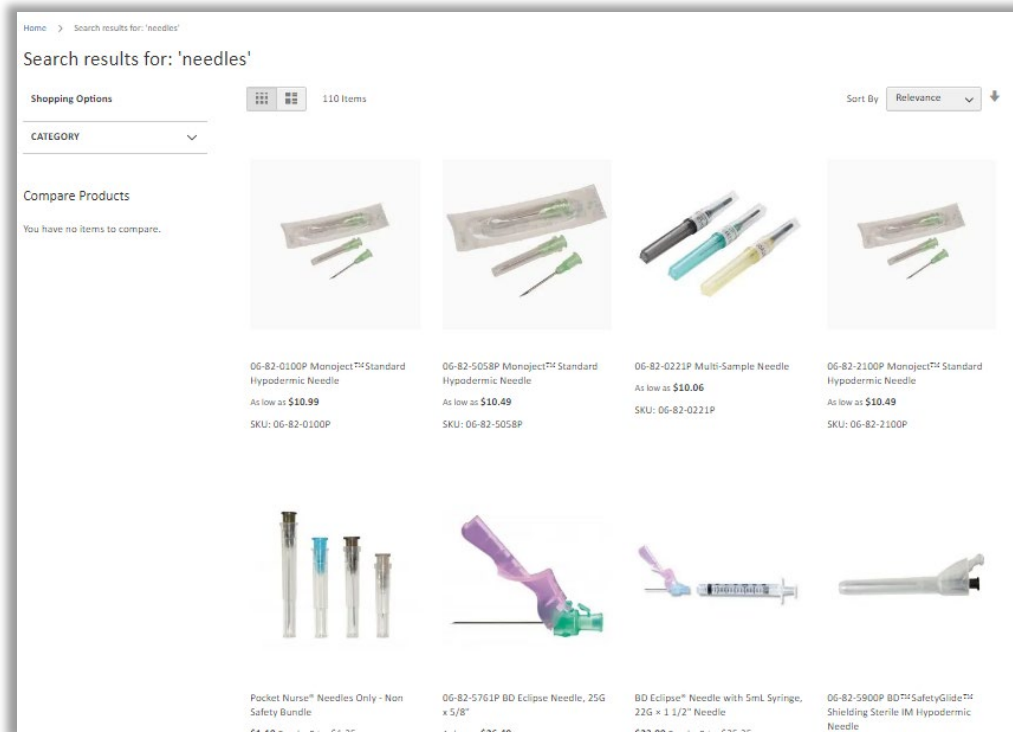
Home > Search results for: 'needles'

Search results for: 'needles'

Shopping Options

CATEGORY

Compare Products

You have no items to compare.

110 Items

Sort By Relevance

06-82-0100P Monoject™ Standard Hypodermic Needle

As low as $10.99

SKU: 06-82-0100P

06-82-5058P Monoject™ Standard Hypodermic Needle

As low as $10.49

SKU: 06-82-5058P

06-82-0221P Multi-Sample Needle

As low as $10.06

SKU: 06-82-0221P

06-82-2100P Monoject™ Standard Hypodermic Needle

As low as $10.49

SKU: 06-82-2100P

Pocket Nurse® Needles Only - Non Safety Bundle

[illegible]

06-82-5761P BD Eclipse Needle, 25G x 5/8"

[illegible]

BD Eclipse® Needle with 5mL Syringe, 22G x 1 1/2" Needle

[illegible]

06-82-5900P BD™ SafetyGlide™ Shielding Sterile IM Hypodermic Needle